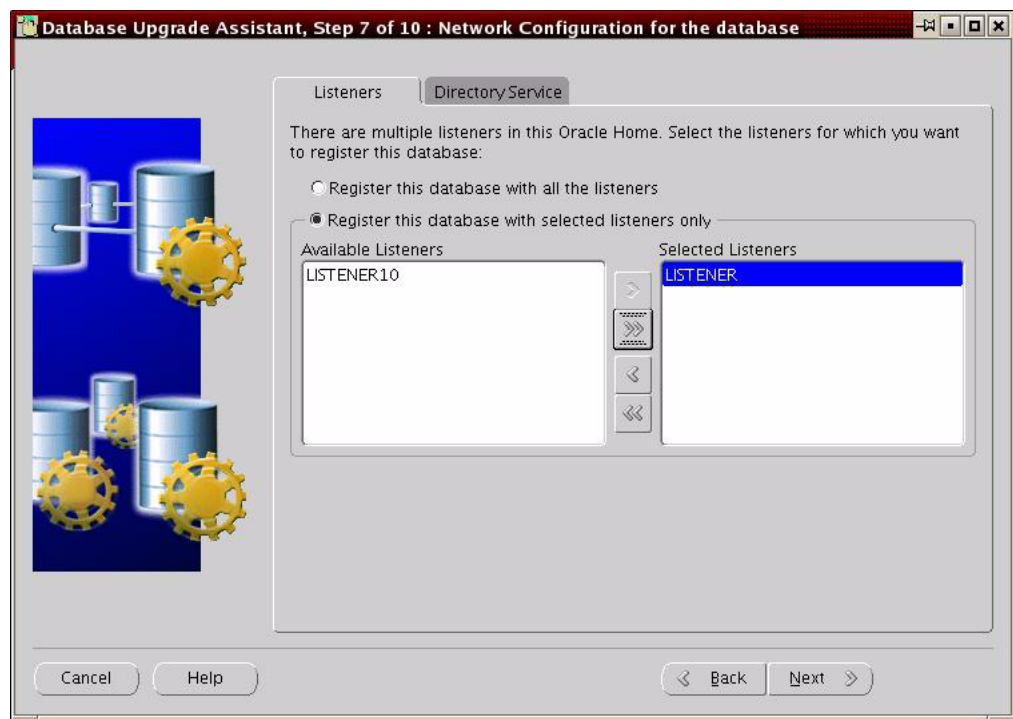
Database Upgrade Assistant, Step 7 of 10 : Network Configuration for the database

Listeners | Directory Service

There are multiple listeners in this Oracle Home. Select the listeners for which you want to register this database:

Register this database with all the listeners

Register this database with selected listeners only

Available Listeners

LISTENER10

Selected Listeners

LISTENER

Cancel

Help

Back

Next